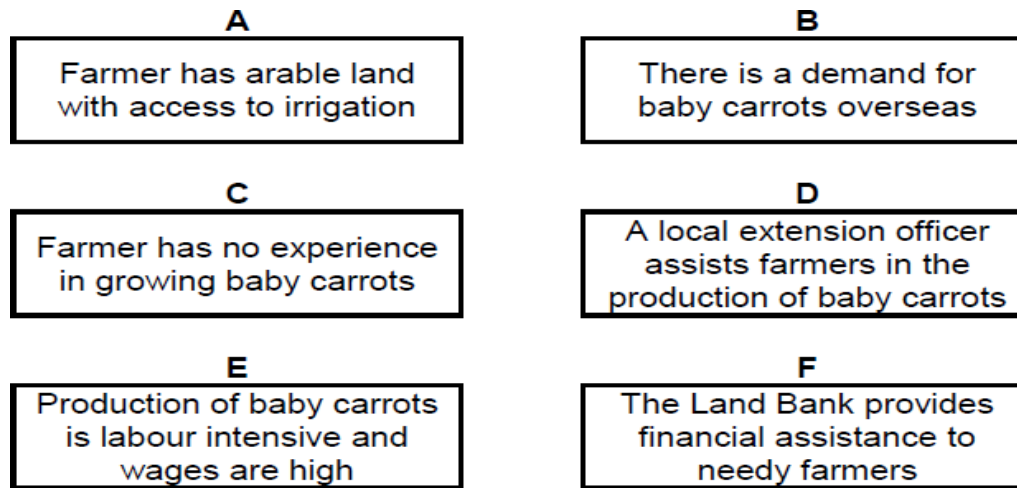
A

Farmer has arable land with access to irrigation

B

There is a demand for baby carrots overseas

C

Farmer has no experience in growing baby carrots

D

A local extension officer assists farmers in the production of baby carrots

E

Production of baby carrots is labour intensive and wages are high

F

The Land Bank provides financial assistance to needy farmers